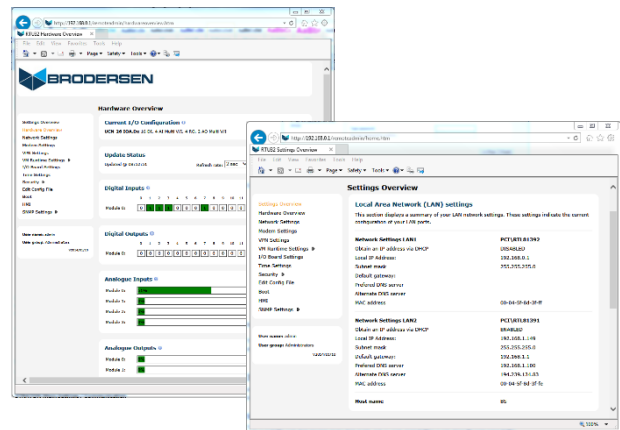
http://192.168.0.1/remote/web/hardwareoverview.htm

RTU32 Hardware Overview

File Edit View Favorites Tools Help

Page ▾ Safety ▾ Tools ▾

BRODERSEN

Hardware Overview

Settings Overview
Hardware Overview
Network Settings
Modem Settings
VPN Settings
VM Runtime Settings
VM Board Settings
Time Settings
Security
Edit Config File
Boot
IME
SNMP Settings

User name: admin
User group: Administrators

Current I/O Configuration
UCH 16 DOA.Dc 16 DI, 4 AI Multi V/I, 4 RO, 2 AO Multi V/I

Update Status
Updated @ 09:02:02
Refresh rate: 2 sec

Digital Inputs
Module 0:

Digital Outputs
Module 0:

Analogue Inputs
Module 0:
Module 0:
Module 0:
Module 0:

Analogue Outputs
Module 0:
Module 0:

http://192.168.0.1/remote/web/forms.htm

RTU32 Settings Overview

File Edit View Favorites Tools Help

Page ▾ Safety ▾ Tools ▾

Settings Overview

Settings Overview
Hardware Overview
Network Settings
Modem Settings
VPN Settings
VM Runtime Settings
I/O Board Settings
Time Settings
Security
Edit Config File
Boot
IME
SNMP Settings

User name: admin
User group: Administrators

Local Area Network (LAN) settings
This section displays a summary of your LAN network settings. These settings indicate the current configuration of your LAN ports.

| Network Settings LAN1 | PCI\RTL8139 |
|---|---|
| Obtain an IP address via DHCP | DISABLED |
| Local IP Address: | 192.168.0.1 |
| Subnet mask | 255.255.255.0 |
| Default gateway | |
| Preferred DNS server | |
| Alternate DNS server | |
| MAC address | 00-04-5F-61-1F-FF |

| Network Settings LAN2 | PCI\RTL81391 |
|---|---|
| Obtain an IP address via DHCP | ENABLED |
| Local IP Address: | 192.168.1.145 |
| Subnet mask | 255.255.255.0 |
| Default gateway | 192.168.1.1 |
| Preferred DNS server | 192.168.1.100 |
| Alternate DNS server | 194.239.134.83 |
| MAC address | 00-04-5F-61-1F-FC |

| Host name: | 05 |
|---|---|

100%